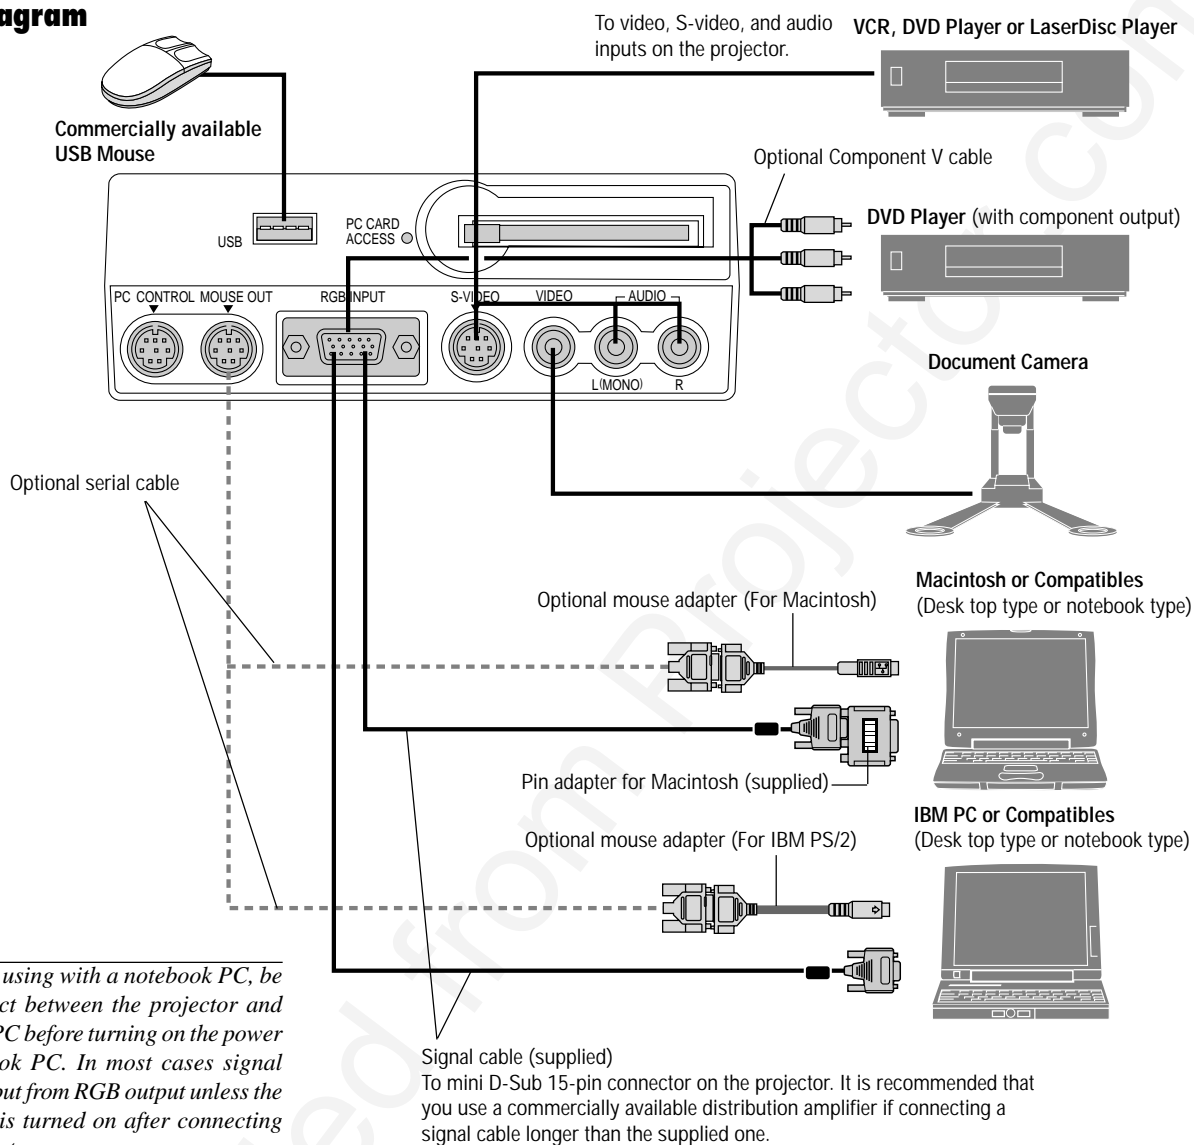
agram

Commercially available USB Mouse

USB

PC CARD ACCESS

PC CONTROL MOUSE OUT

RGB INPUT

S-VIDEO

VIDEO

AUDIO

L(MONO)

R

To video, S-video, and audio inputs on the projector.

VCR, DVD Player or LaserDisc Player

Optional Component V cable

DVD Player (with component output)

Document Camera

Optional serial cable

Macintosh or Compatibles (Desk top type or notebook type)

Optional mouse adapter (For Macintosh)

Pin adapter for Macintosh (supplied)

IBM PC or Compatibles (Desk top type or notebook type)

Optional mouse adapter (For IBM PS/2)

using with a notebook PC, be ct between the projector and PC before turning on the power ok PC. In most cases signal ut from RGB output unless the is turned on after connecting

Signal cable (supplied)
To mini D-Sub 15-pin connector on the projector. It is recommended that you use a commercially available distribution amplifier if connecting a signal cable longer than the supplied one.